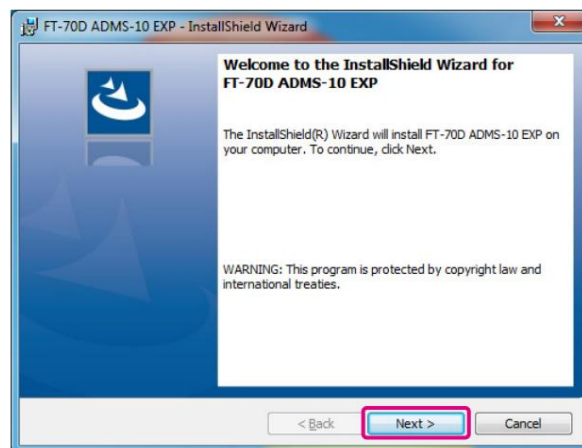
FT-70D ADMS-10 EXP - InstallShield Wizard

Welcome to the InstallShield Wizard for FT-70D ADMS-10 EXP

The InstallShield(R) Wizard will install FT-70D ADMS-10 EXP on your computer. To continue, click Next.

WARNING: This program is protected by copyright law and international treaties.

< Back

Next >

Cancel